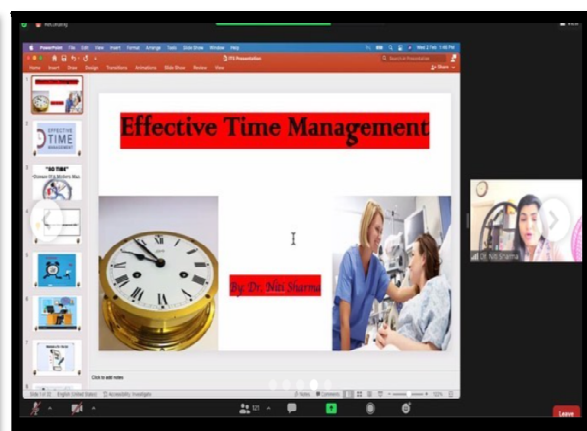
PowerPoint File Edit View Insert Format Arrange Tools Slide Show Window Help

Home Insert Draw Design Transitions Animations Slide Show Review View

Share

EFFECTIVE TIME

"SO TIME"

Effective Time Management

By: Dr. Niti Sharma

Click to add notes

Slide 1 of 22 English (United States) Accessibility: Investigate

Notes Comments

Dr. Niti Sharma

121

Leave